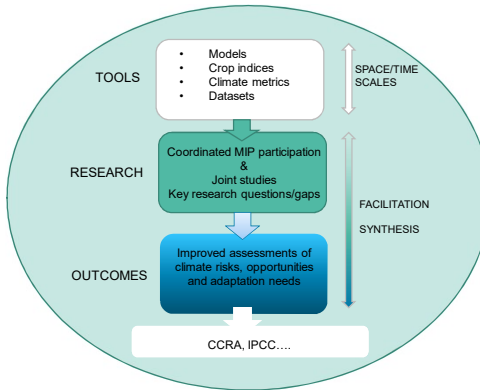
TOOLS

- Models
- Crop indices
- Climate metrics
- Datasets

SPACE/TIME SCALES

RESEARCH

Coordinated MIP participation
&
Joint studies
Key research questions/gaps

FACILITATION

SYNTHESIS

OUTCOMES

Improved assessments of climate risks, opportunities and adaptation needs

CCRA, IPCC….